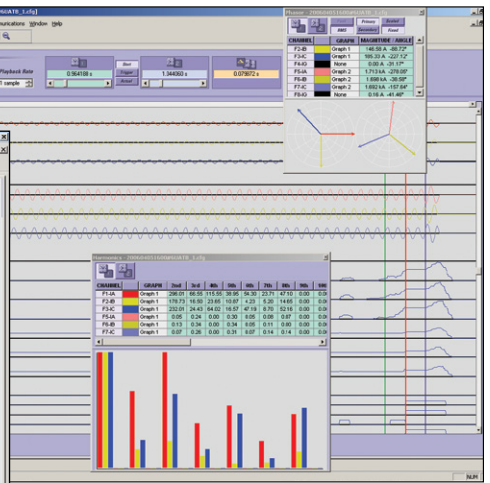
06ATB_1.cfg]
unications Window Help

Playback Rate
0 sample

0.564188 s
Start
Trigger
Actual
1.344060 s
0.079872 s

Phasor
Primary
Secondary
RMS
Fixed

| CHANNEL | | GRAPH | MAGNITUDE ∠ ANGLE |
|---|---|---|---|
| F2-IB | | Graph 1 | 146.58 A -66.72° |
| F3-IC | | Graph 1 | 185.33 A -227.12° |
| F4-IG | | None | 0.00 A -31.17° |
| F5-VA | | Graph 2 | 1.713 kA -278.08° |
| F6-VB | | Graph 2 | 1.698 kA -38.58° |
| F7-VC | | Graph 2 | 1.682 kA -157.64° |
| F8-IG | | None | 0.16 A -41.46° |

Harmonics

| CHANNEL | | GRAPH | 2nd | 3rd | 4th | 5th | 6th | 7th | 8th | 9th | 10th |
|---|---|---|---|---|---|---|---|---|---|---|---|
| F1-IA | | Graph 1 | 296.01 | 66.55 | 115.55 | 38.95 | 64.30 | 23.71 | 47.10 | 0.00 | 0.00 |
| F2-IB | | Graph 1 | 178.73 | 16.50 | 23.65 | 10.87 | 4.23 | 5.20 | 14.65 | 0.00 | 0.00 |
| F3-IC | | Graph 1 | 232.01 | 24.43 | 64.02 | 18.57 | 47.16 | 8.70 | 32.16 | 0.00 | 0.00 |
| F5-VA | | Graph 1 | 0.05 | 0.24 | 0.00 | 0.30 | 0.05 | 0.08 | 0.67 | 0.00 | 0.00 |
| F6-VB | | Graph 1 | 0.13 | 0.34 | 0.00 | 0.34 | 0.05 | 0.11 | 0.60 | 0.00 | 0.00 |
| F7-VC | | Graph 1 | 0.07 | 0.26 | 0.00 | 0.31 | 0.07 | 0.14 | 0.14 | 0.00 | 0.00 |

NUM